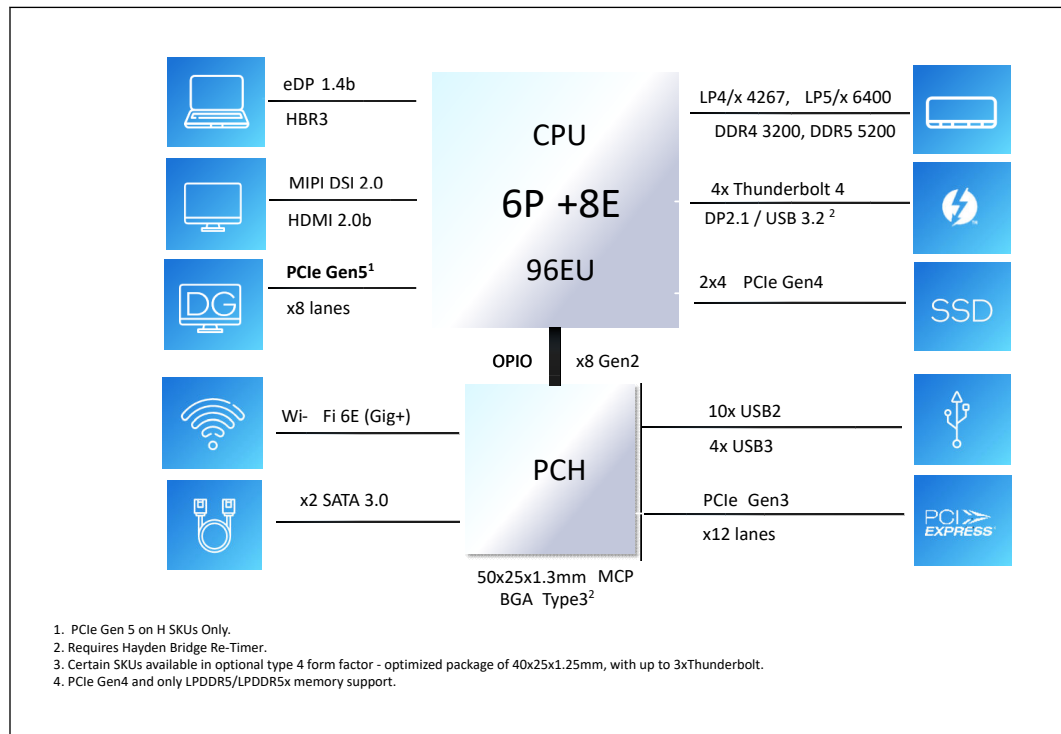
eDP 1.4b

HBR3

CPU

6P +8E

96EU

LP4/x 4267, LP5/x 6400

DDR4 3200, DDR5 5200

MIPI DSI 2.0

HDMI 2.0b

4x Thunderbolt 4

DP2.1 / USB 3.2 $^{2}$

DG

PCIe Gen5$^{1}$

x8 lanes

2x4 PCIe Gen4

SSD

OPIO

x8 Gen2

Wi- Fi 6E (Gig+)

PCH

10x USB2

4x USB3

x2 SATA 3.0

PCIe Gen3

x12 lanes

PCI EXPRESS

50x25x1.3mm MCP
BGA Type3$^{2}$

1. PCIe Gen 5 on H SKUs Only.
2. Requires Hayden Bridge Re-Timer.
3. Certain SKUs available in optional type 4 form factor - optimized package of 40x25x1.25mm, with up to 3xThunderbolt.
4. PCIe Gen4 and only LPDDR5/LPDDR5x memory support.